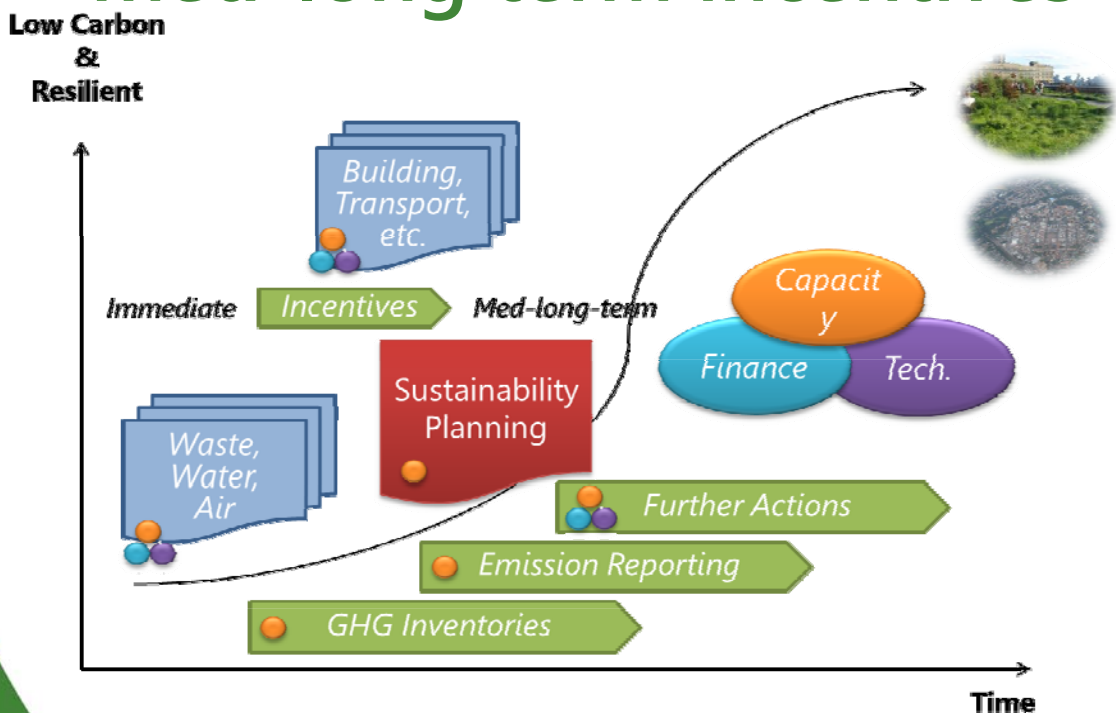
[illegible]

Low Carbon & Resilient

Building, Transport, etc.

Immediate

Incentives

Med-long-term

Capacit y

Finance

Tech.

Sustainability Planning

Waste, Water, Air

Further Actions

Emission Reporting

GHG Inventories

Time